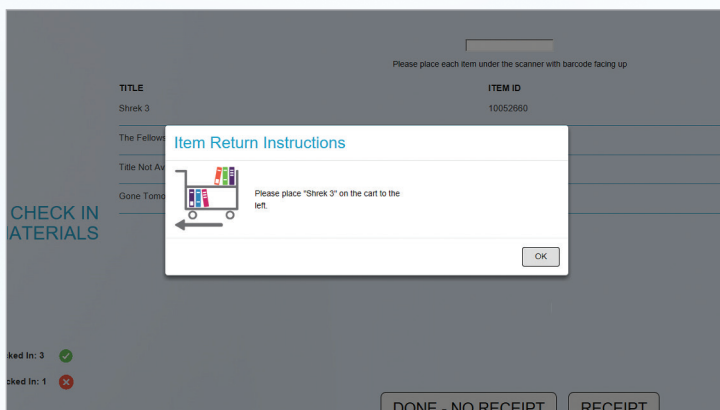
Please place each item under the scanner with barcode facing up

TITLE

ITEM ID

Shrek 3

10052660

The Fellows

Title Not Av

Gone Tomo

CHECK IN
ATERIALS

Item Return Instructions

Please place "Shrek 3" on the cart to the left.

OK

ked In: 3

cked In: 1

DONE - NO RECEIPT

RECEIPT